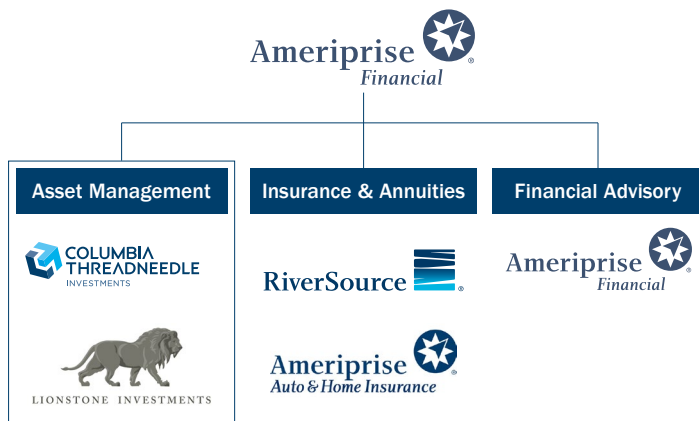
Ameriprise® Financial

Asset Management

COLUMBIA THREADNEEDLE INVESTMENTS

LIONSTONE INVESTMENTS

Insurance & Annuities

RiverSource®

Ameriprise® Auto & Home Insurance

Financial Advisory

Ameriprise® Financial